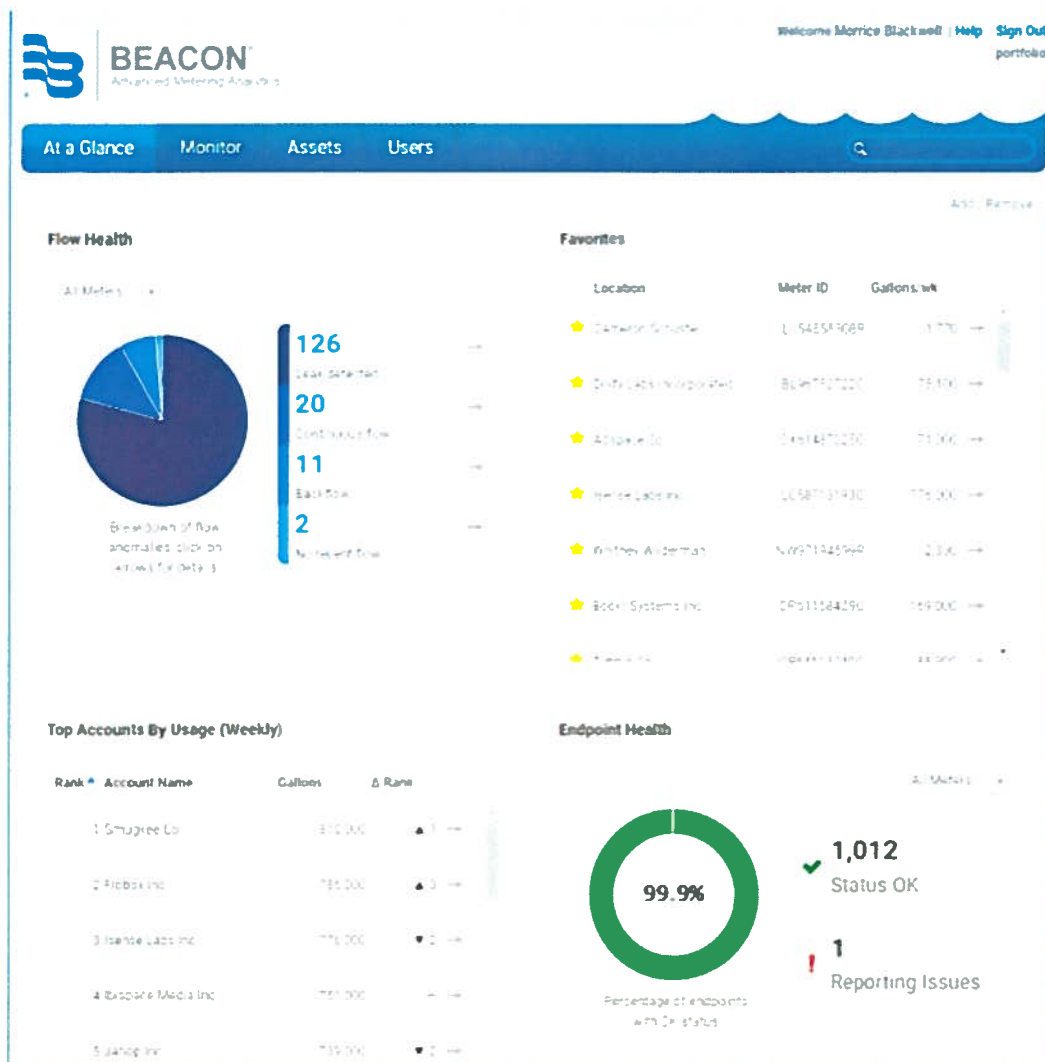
BEACON
Advanced Metering Analytics

Welcome Morrice Blackwell | Help Sign Out
portfolio

At a Glance Monitor Assets Users

Add Remove

Flow Health

All Meters

Breakdown of flow anomalies; click on arrows for details

126
Leak detected
20
Continuous flow
11
Backflow
2
No recent flow

Favorites

| Location | Meter ID | Gallons wk |
|---|---|---|
| Cameron Schuster | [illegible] | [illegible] |
| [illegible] Labs Incorporated | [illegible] | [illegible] |
| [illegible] | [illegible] | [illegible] |
| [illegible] Labs Inc | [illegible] | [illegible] |
| Whitney Alderman | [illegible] | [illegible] |
| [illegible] Systems Inc | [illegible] | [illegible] |
| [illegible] | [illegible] | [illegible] |

Top Accounts By Usage (Weekly)

| Rank | Account Name | Gallons | Δ Rank |
|---|---|---|---|
| 1 | Smugtree Co | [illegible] | ▲ 1 |
| 2 | Flobox Inc | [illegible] | ▲ 3 |
| 3 | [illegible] Labs Inc | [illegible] | ▼ 2 |
| 4 | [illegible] Media Inc | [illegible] | — |
| 5 | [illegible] Inc | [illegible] | ▼ 2 |

Endpoint Health

All Meters

99.9%

Percentage of endpoints with OK status

1,012
Status OK

1
Reporting Issues